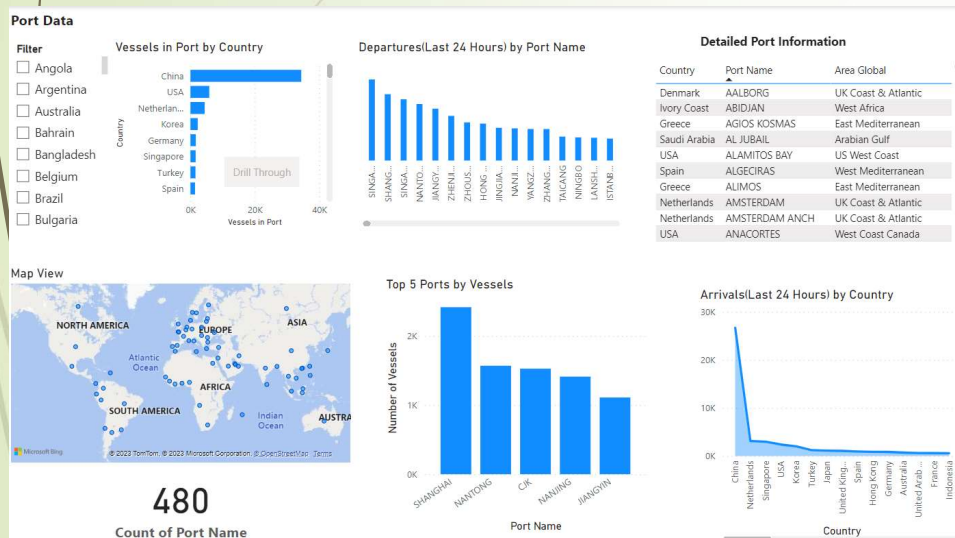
Port Data

Filter
☐ Angola
☐ Argentina
☐ Australia
☐ Bahrain
☐ Bangladesh
☐ Belgium
☐ Brazil
☐ Bulgaria

Vessels in Port by Country

Country
China
USA
Netherlan...
Korea
Germany
Singapore
Turkey
Spain

Drill Through

0K
20K
40K
Vessels in Port

Departures(Last 24 Hours) by Port Name

SINGA...
SHANG...
SINGA...
NANTO...
JIANGY...
ZHENJI...
ZHOUS...
HONG ...
JINGJIA...
NANJI...
YANGZ...
ZHANG...
TAICANG
NINGBO
LANSH...
ISTANB...

Detailed Port Information

| Country | Port Name | Area Global |
|---|---|---|
| Denmark | AALBORG | UK Coast & Atlantic |
| Ivory Coast | ABIDJAN | West Africa |
| Greece | AGIOS KOSMAS | East Mediterranean |
| Saudi Arabia | AL JUBAIL | Arabian Gulf |
| USA | ALAMITOS BAY | US West Coast |
| Spain | ALGECIRAS | West Mediterranean |
| Greece | ALIMOS | East Mediterranean |
| Netherlands | AMSTERDAM | UK Coast & Atlantic |
| Netherlands | AMSTERDAM ANCH | UK Coast & Atlantic |
| USA | ANACORTES | West Coast Canada |

Map View

NORTH AMERICA
EUROPE
ASIA
Atlantic Ocean
AFRICA
SOUTH AMERICA
Indian Ocean
AUSTRA
Microsoft Bing
© 2023 TomTom, © 2023 Microsoft Corporation, © OpenStreetMap Terms

480
Count of Port Name

Top 5 Ports by Vessels

Number of Vessels
2K
1K
0K
SHANGHAI
NANTONG
CJK
NANJING
JIANGYIN
Port Name

Arrivals(Last 24 Hours) by Country

30K
20K
10K
0K
China
Netherlands
Singapore
USA
Korea
Turkey
Japan
United King...
Spain
Hong Kong
Germany
Australia
United Arab ...
France
Indonesia
Country